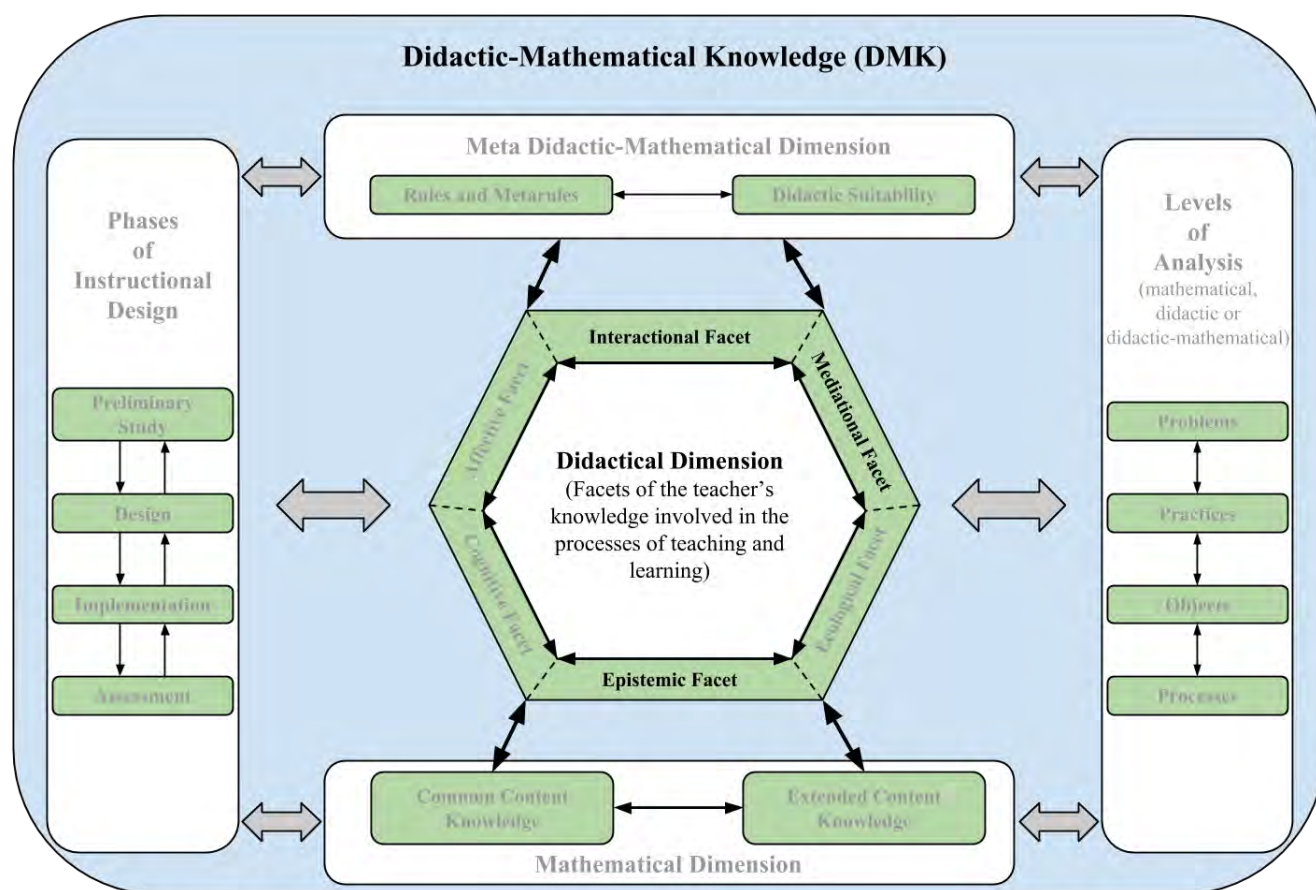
Didactic-Mathematical Knowledge (DMK)

Meta Didactic-Mathematical Dimension

Rules and Metarules

Didactic Suitability

Phases of Instructional Design

Preliminary Study

Design

Implementation

Assessment

Levels of Analysis (mathematical, didactic or didactic-mathematical)

Problems

Practices

Objects

Processes

Interactional Facet

Mediational Facet

Ecological Facet

Epistemic Facet

Cognitive Facet

Affective Facet

Didactical Dimension (Facets of the teacher's knowledge involved in the processes of teaching and learning)

Common Content Knowledge

Extended Content Knowledge

Mathematical Dimension